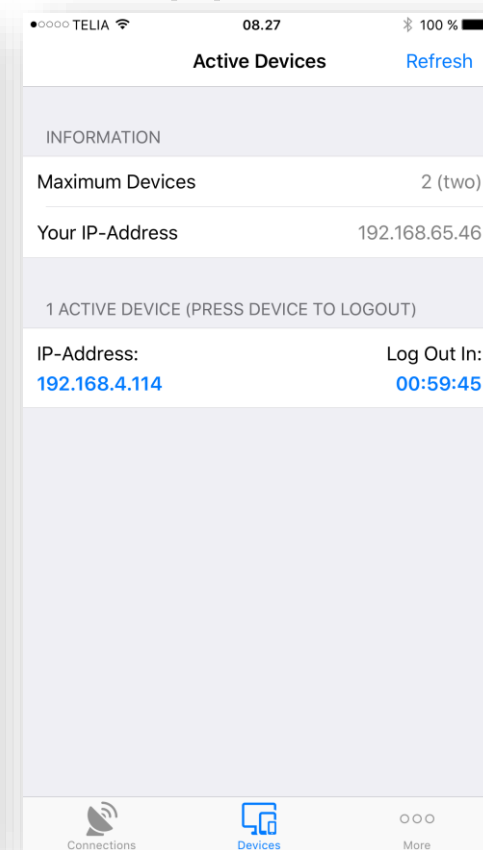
●○○○○ TELIA 08.27 100 %

Active Devices Refresh

INFORMATION

Maximum Devices 2 (two)

Your IP-Address 192.168.65.46

1 ACTIVE DEVICE (PRESS DEVICE TO LOGOUT)

IP-Address: Log Out In:
192.168.4.114 00:59:45

Connections Devices More